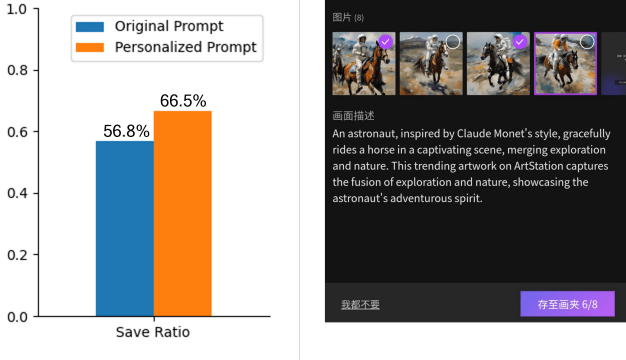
1.0
0.8
0.6
0.4
0.2
0.0

Original Prompt
Personalized Prompt

56.8%
66.5%

Save Ratio

图片 (8)

画面描述

An astronaut, inspired by Claude Monet's style, gracefully rides a horse in a captivating scene, merging exploration and nature. This trending artwork on ArtStation captures the fusion of exploration and nature, showcasing the astronaut's adventurous spirit.

我都不要

存至画夹 6/8